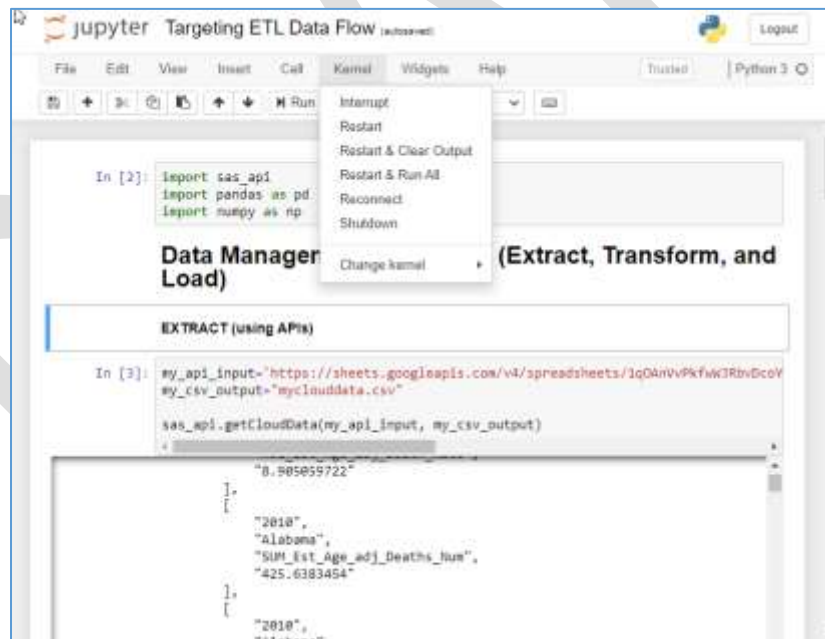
jupyter Targeting ETL Data Flow (autosaved)

Logout

File Edit View Insert Cell Kernel Widgets Help

Trusted | Python 3

Run

Interrupt
Restart
Restart & Clear Output
Restart & Run All
Reconnect
Shutdown

Change kernel

In [2]: import sas_api
import pandas as pd
import numpy as np

Data Manager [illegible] (Extract, Transform, and Load)

EXTRACT (using APIs)

In [3]: my_api_input="https://sheets.googleapis.com/v4/spreadsheets/1qOAnVvPkfwW3RbvDcoY
my_csv_output="myclouddata.csv"

sas_api.getCloudData(my_api_input, my_csv_output)

"8.905059722"
],
[
"2010",
"Alabama",
"SUM_Est_Age_adj_Deaths_Num",
"425.6383454"
],
[
"2010",